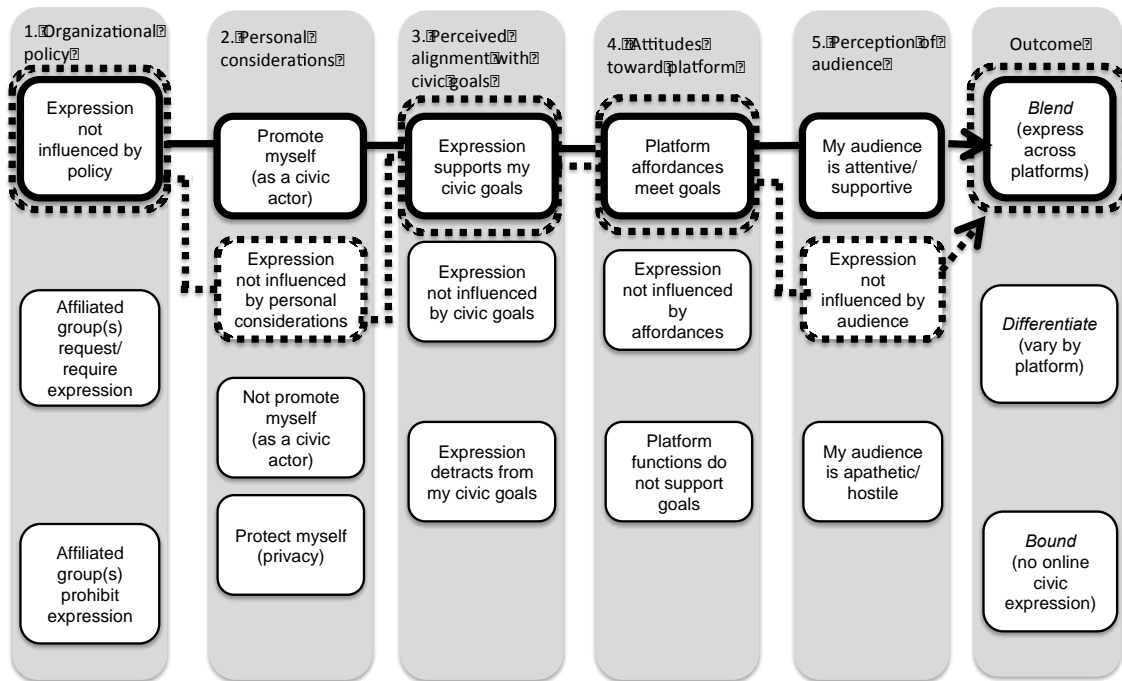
1. Organizational policy

Expression not influenced by policy

Affiliated group(s) request/ require expression

Affiliated group(s) prohibit expression

2. Personal considerations

Promote myself (as a civic actor)

Expression not influenced by personal considerations

Not promote myself (as a civic actor)

Protect myself (privacy)

3. Perceived alignment with civic goals

Expression supports my civic goals

Expression not influenced by civic goals

Expression detracts from my civic goals

4. Attitudes toward platform

Platform affordances meet goals

Expression not influenced by affordances

Platform functions do not support goals

5. Perception of audience

My audience is attentive/ supportive

Expression not influenced by audience

My audience is apathetic/ hostile

Outcome

*Blend* (express across platforms)

*Differentiate* (vary by platform)

*Bound* (no online civic expression)